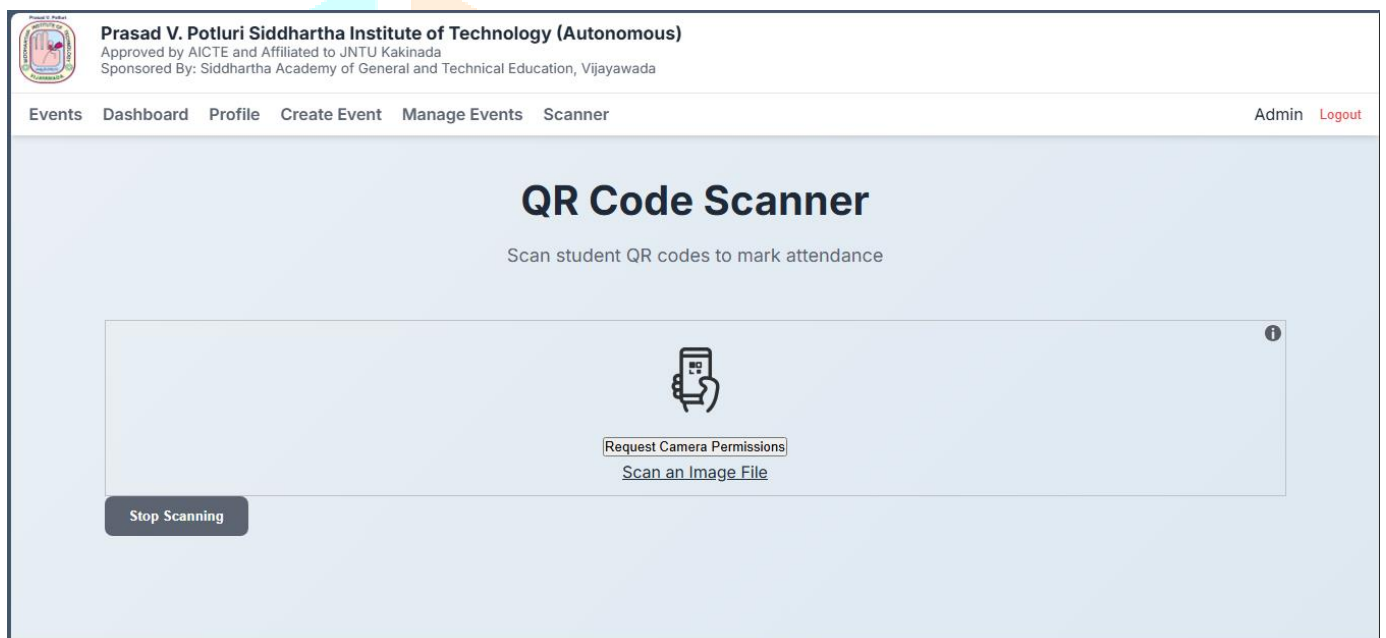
Prasad V. Potluri Siddhartha Institute of Technology (Autonomous)
Approved by AICTE and Affiliated to JNTU Kakinada
Sponsored By: Siddhartha Academy of General and Technical Education, Vijayawada

Events Dashboard Profile Create Event Manage Events Scanner

Admin Logout

QR Code Scanner

Scan student QR codes to mark attendance

Request Camera Permissions

Scan an Image File

Stop Scanning